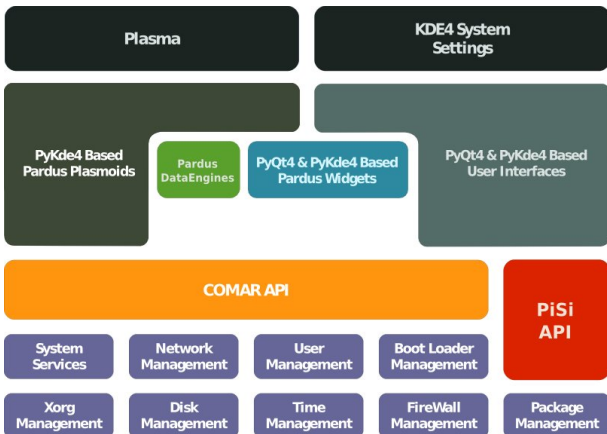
Plasma

KDE4 System Settings

PyKde4 Based Pardus Plasmoids

Pardus DataEngines

PyQt4 & PyKde4 Based Pardus Widgets

PyQt4 & PyKde4 Based User Interfaces

COMAR API

PiSi API

System Services

Network Management

User Management

Boot Loader Management

Xorg Management

Disk Management

Time Management

FireWall Management

Package Management